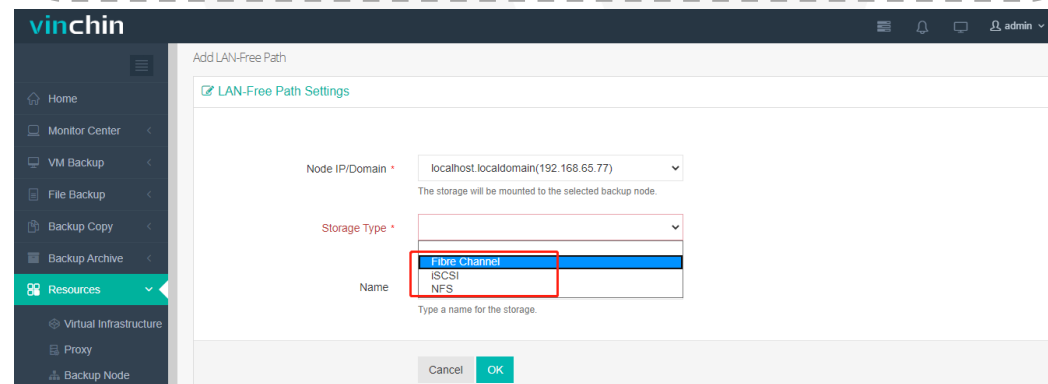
vinchin

admin

Home
Monitor Center
VM Backup
File Backup
Backup Copy
Backup Archive
Resources
Virtual Infrastructure
Proxy
Backup Node

Add LAN-Free Path

LAN-Free Path Settings

Node IP/Domain *
localhost.localdomain(192.168.65.77)
The storage will be mounted to the selected backup node.

Storage Type *
Fibre Channel
iSCSI
NFS

Name
Type a name for the storage.

Cancel
OK